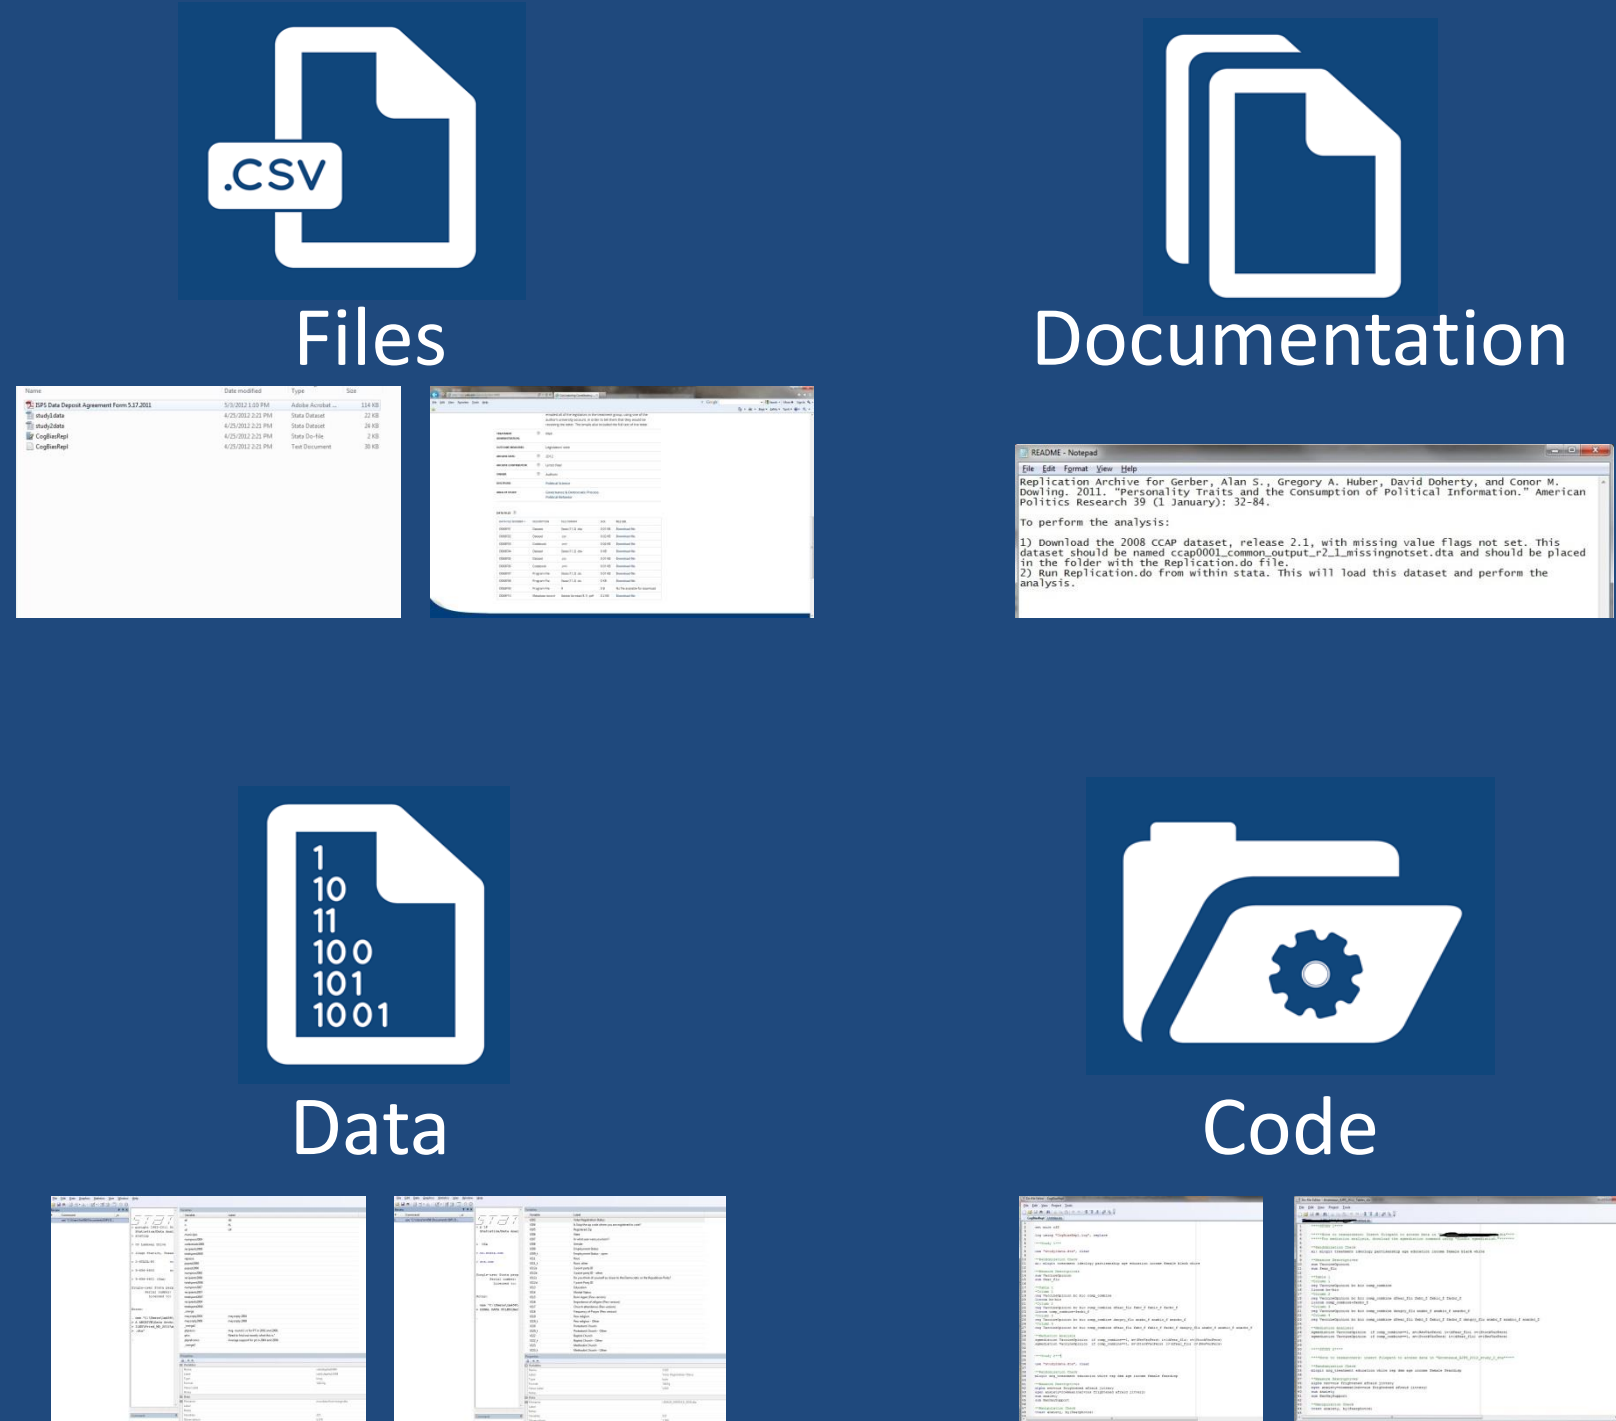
.CSV

Files

Documentation

| Name | Date modified | Type | Size |
|---|---|---|---|
| ISPS Data Deposit Agreement Form 5.17.2011 | 5/3/2012 1:03 PM | Adobe Acrobat ... | 114 KB |
| study1data | 4/25/2012 2:21 PM | Stata Dataset | 22 KB |
| study2data | 4/25/2012 2:21 PM | Stata Dataset | 24 KB |
| CogBiasRepl | 4/25/2012 2:21 PM | Stata Do-file | 2 KB |
| CogBiasRepl | 4/25/2012 2:21 PM | Text Document | 30 KB |

README - Notepad

File Edit Format View Help

Replication Archive for Gerber, Alan S., Gregory A. Huber, David Doherty, and Conor M. Dowling. 2011. "Personality Traits and the Consumption of Political Information." American Politics Research 39 (1 January): 32-84.

To perform the analysis:

1) Download the 2008 CCAP dataset, release 2.1, with missing value flags not set. This dataset should be named ccap0001_common_output_r2_1_missingnotset.dta and should be placed in the folder with the Replication.do file.
2) Run Replication.do from within stata. This will load this dataset and perform the analysis.

1
10
11
100
101
1001

Data

Code